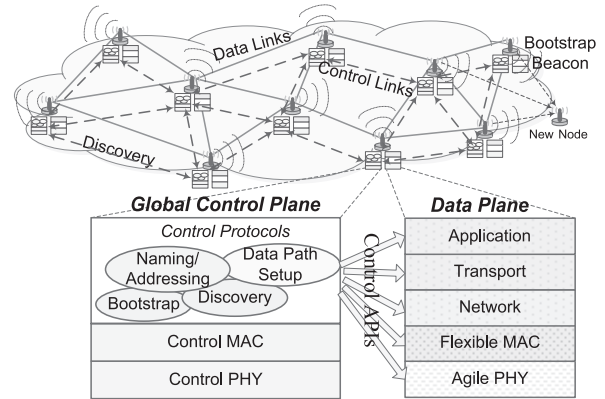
Data Links

Control Links

Bootstrap Beacon

New Node

Discovery

Global Control Plane

Control Protocols

Naming/ Addressing

Data Path Setup

Bootstrap

Discovery

Control MAC

Control PHY

Control APIs

Data Plane

Application

Transport

Network

Flexible MAC

Agile PHY